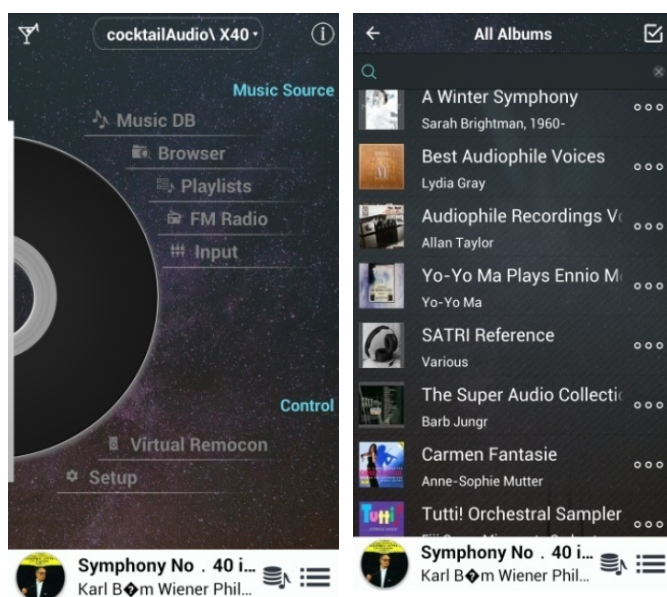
cocktailAudio\ X40

Music Source

Music DB

Browser

Playlists

FM Radio

Input

Control

Virtual Remocon

Setup

Symphony No . 40 i...
Karl B�m Wiener Phil...

All Albums

A Winter Symphony
Sarah Brightman, 1960-

Best Audiophile Voices
Lydia Gray

Audiophile Recordings V
Allan Taylor

Yo-Yo Ma Plays Ennio M
Yo-Yo Ma

SATRI Reference
Various

The Super Audio Collecti
Barb Jungr

Carmen Fantasie
Anne-Sophie Mutter

Tutti! Orchestral Sampler

Symphony No . 40 i...
Karl B�m Wiener Phil...